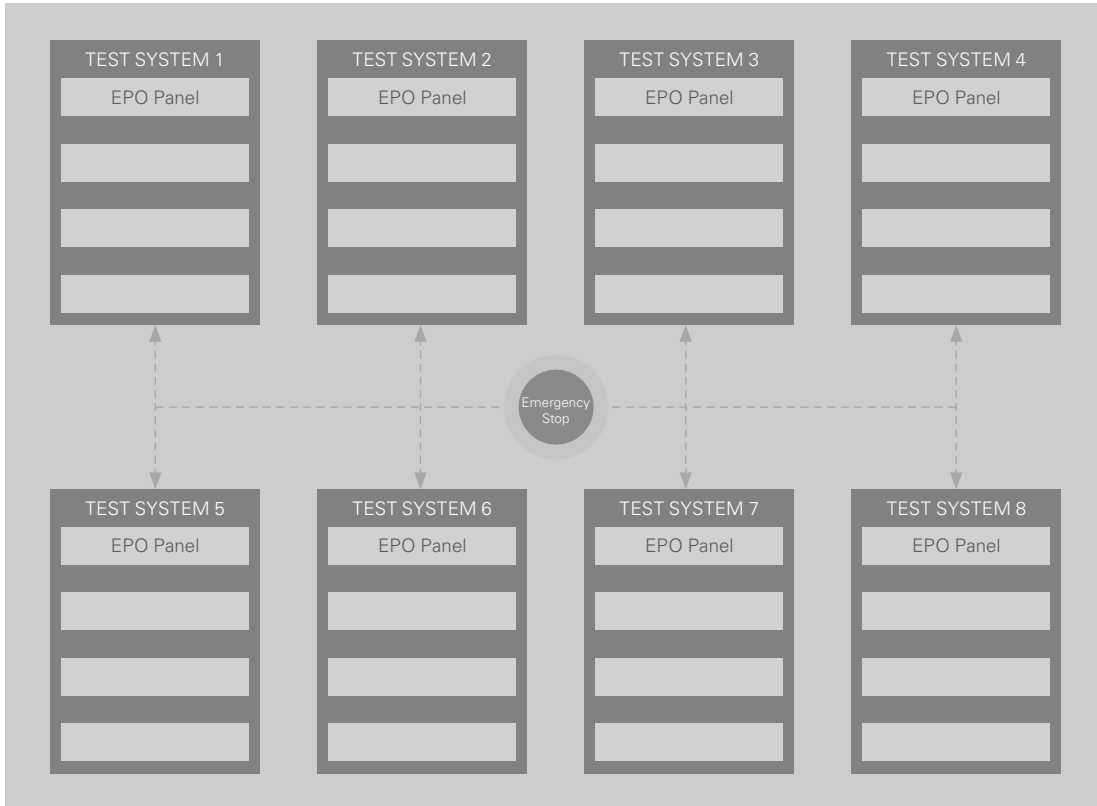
TEST SYSTEM 1
EPO Panel

TEST SYSTEM 2
EPO Panel

TEST SYSTEM 3
EPO Panel

TEST SYSTEM 4
EPO Panel

Emergency Stop

TEST SYSTEM 5
EPO Panel

TEST SYSTEM 6
EPO Panel

TEST SYSTEM 7
EPO Panel

TEST SYSTEM 8
EPO Panel